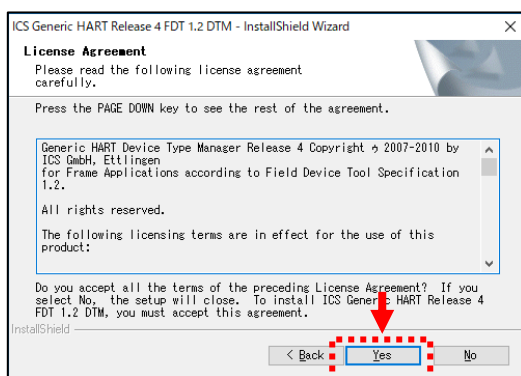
ICS Generic HART Release 4 FDT 1.2 DTM - InstallShield Wizard

License Agreement

Please read the following license agreement carefully.

Press the PAGE DOWN key to see the rest of the agreement.

Generic HART Device Type Manager Release 4 Copyright © 2007-2010 by ICS GmbH, Ettlingen
for Frame Applications according to Field Device Tool Specification 1.2.

All rights reserved.

The following licensing terms are in effect for the use of this product:

Do you accept all the terms of the preceding License Agreement? If you select No, the setup will close. To install ICS Generic HART Release 4 FDT 1.2 DTM, you must accept this agreement.

InstallShield

< Back
Yes
No